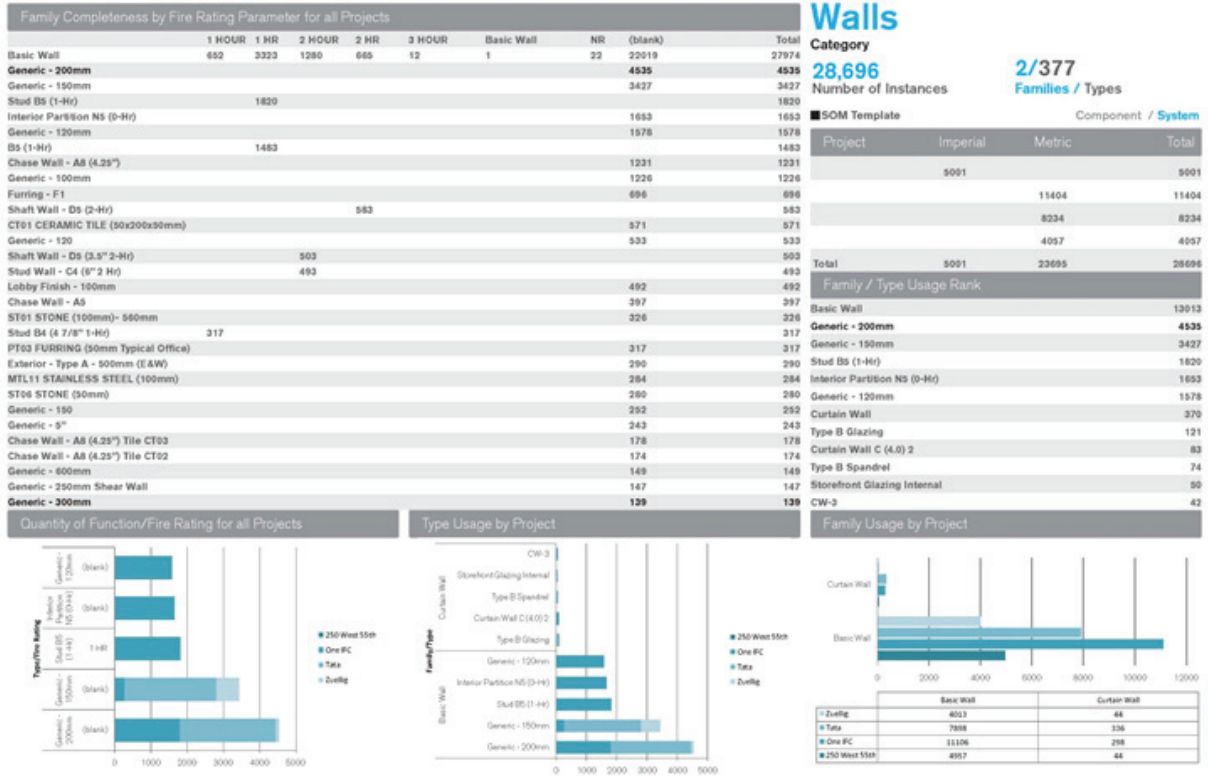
Family Completeness by Fire Rating Parameter for all Projects

| | 1 HOUR | 1 HR | 2 HOUR | 2 HR | 3 HOUR | Basic Wall | NR | (blank) | Total |
|---|---|---|---|---|---|---|---|---|---|
| Basic Wall | 652 | 3323 | 1280 | 665 | 12 | 1 | 22 | 22019 | 27974 |
| Generic - 200mm | | | | | | | | 4535 | 4535 |
| Generic - 150mm | | | | | | | | 3427 | 3427 |
| Stud B5 (1-Hr) | | 1820 | | | | | | | 1820 |
| Interior Partition N5 (0-Hr) | | | | | | | | 1653 | 1653 |
| Generic - 120mm | | | | | | | | 1578 | 1578 |
| B5 (1-Hr) | | 1483 | | | | | | | 1483 |
| Chase Wall - A8 (4.25") | | | | | | | | 1231 | 1231 |
| Generic - 100mm | | | | | | | | 1226 | 1226 |
| Furring - F1 | | | | | | | | 696 | 696 |
| Shaft Wall - D5 (2-Hr) | | | | 583 | | | | | 583 |
| CT01 CERAMIC TILE (50x200x50mm) | | | | | | | | 571 | 571 |
| Generic - 120 | | | | | | | | 533 | 533 |
| Shaft Wall - D5 (3.5" 2-Hr) | | | 503 | | | | | | 503 |
| Stud Wall - C4 (6" 2 Hr) | | | 493 | | | | | | 493 |
| Lobby Finish - 100mm | | | | | | | | 492 | 492 |
| Chase Wall - A5 | | | | | | | | 397 | 397 |
| ST01 STONE (100mm)- 560mm | | | | | | | | 326 | 326 |
| Stud B4 (4 7/8" 1-Hr) | 317 | | | | | | | | 317 |
| PT03 FURRING (50mm Typical Office) | | | | | | | | 317 | 317 |
| Exterior - Type A - 500mm (E&W) | | | | | | | | 290 | 290 |
| MTL11 STAINLESS STEEL (100mm) | | | | | | | | 284 | 284 |
| ST06 STONE (50mm) | | | | | | | | 280 | 280 |
| Generic - 150 | | | | | | | | 252 | 252 |
| Generic - 5" | | | | | | | | 243 | 243 |
| Chase Wall - A8 (4.25") Tile CT03 | | | | | | | | 178 | 178 |
| Chase Wall - A8 (4.25") Tile CT02 | | | | | | | | 174 | 174 |
| Generic - 600mm | | | | | | | | 149 | 149 |
| Generic - 250mm Shear Wall | | | | | | | | 147 | 147 |
| Generic - 300mm | | | | | | | | 139 | 139 |

Walls
Category
28,696
Number of Instances
2/377
Families / Types
SOM Template
Component / System

| Project | Imperial | Metric | Total |
|---|---|---|---|
| | 5001 | | 5001 |
| | | 11404 | 11404 |
| | | 8234 | 8234 |
| | | 4057 | 4057 |
| Total | 5001 | 23695 | 28696 |

Family / Type Usage Rank

| | |
|---|---|
| Basic Wall | 13013 |
| Generic - 200mm | 4535 |
| Generic - 150mm | 3427 |
| Stud B5 (1-Hr) | 1820 |
| Interior Partition N5 (0-Hr) | 1653 |
| Generic - 120mm | 1578 |
| Curtain Wall | 370 |
| Type B Glazing | 121 |
| Curtain Wall C (4.0) 2 | 83 |
| Type B Spandrel | 74 |
| Storefront Glazing Internal | 50 |
| CW-3 | 42 |

Quantity of Function/Fire Rating for all Projects
Type/Fire Rating
Generic - 120mm (blank)
Interior Partition N5 (0-Hr) (blank)
Stud B5 (1-Hr) 1 HR
Generic - 150mm (blank)
Generic - 200mm (blank)
0 1000 2000 3000 4000 5000
250 West 55th
One IFC
Tata
Zuellig

Type Usage by Project
Family/Type
Curtain Wall
CW-3
Storefront Glazing Internal
Type B Spandrel
Curtain Wall C (4.0) 2
Type B Glazing
Basic Wall
Generic - 120mm
Interior Partition N5 (0-Hr)
Stud B5 (1-Hr)
Generic - 150mm
Generic - 200mm
0 1000 2000 3000 4000 5000
250 West 55th
One IFC
Tata
Zuellig

Family Usage by Project
Curtain Wall
Basic Wall
0 2000 4000 6000 8000 10000 12000

| | Basic Wall | Curtain Wall |
|---|---|---|
| Zuellig | 4013 | 44 |
| Tata | 7898 | 336 |
| One IFC | 11106 | 298 |
| 250 West 55th | 4957 | 44 |